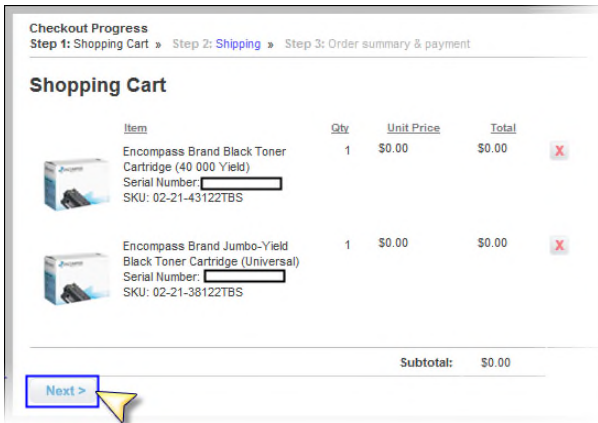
Checkout Progress
Step 1: Shopping Cart » Step 2: Shipping » Step 3: Order summary & payment

Shopping Cart

| Item | Qty | Unit Price | Total | |
|---|---|---|---|---|
| Encompass Brand Black Toner Cartridge (40 000 Yield) Serial Number: SKU: 02-21-43122TBS | 1 | $0.00 | $0.00 | X |
| Encompass Brand Jumbo-Yield Black Toner Cartridge (Universal) Serial Number: SKU: 02-21-38122TBS | 1 | $0.00 | $0.00 | X |

Subtotal: $0.00

Next >